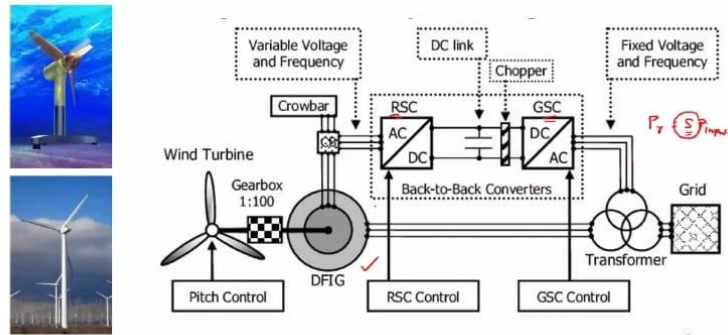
Variable Voltage and Frequency

DC link

Chopper

Fixed Voltage and Frequency

Crowbar

RSC

AC

DC

GSC

DC

AC

$P_r$ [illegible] $P_{input}$

Wind Turbine

Gearbox 1:100

Back-to-Back Converters

Grid

DFIG

Transformer

Pitch Control

RSC Control

GSC Control